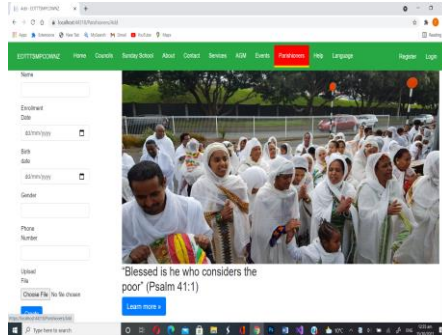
Add - ESTTTSMPCOWNZ ×  +

localhost:44318/Parishioners/Add

Apps  Extensions  New Tab  Myclassroom  Gmail  YouTube  Maps  Reading

ESTTTSMPCOWNZ  Home  Councils  Sunday School  About  Contact  Services  AGM  Events  Parishioners  Help  Language  Register  Login

Name

Enrollment Date

dd/mm/yyyy

Birth date

dd/mm/yyyy

Gender

Phone Number

Upload File

Choose File  No file chosen

Create

“Blessed is he who considers the poor” (Psalm 41:1)

Learn more »

https://localhost:44318/Parishioners/Add

Type here to search

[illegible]